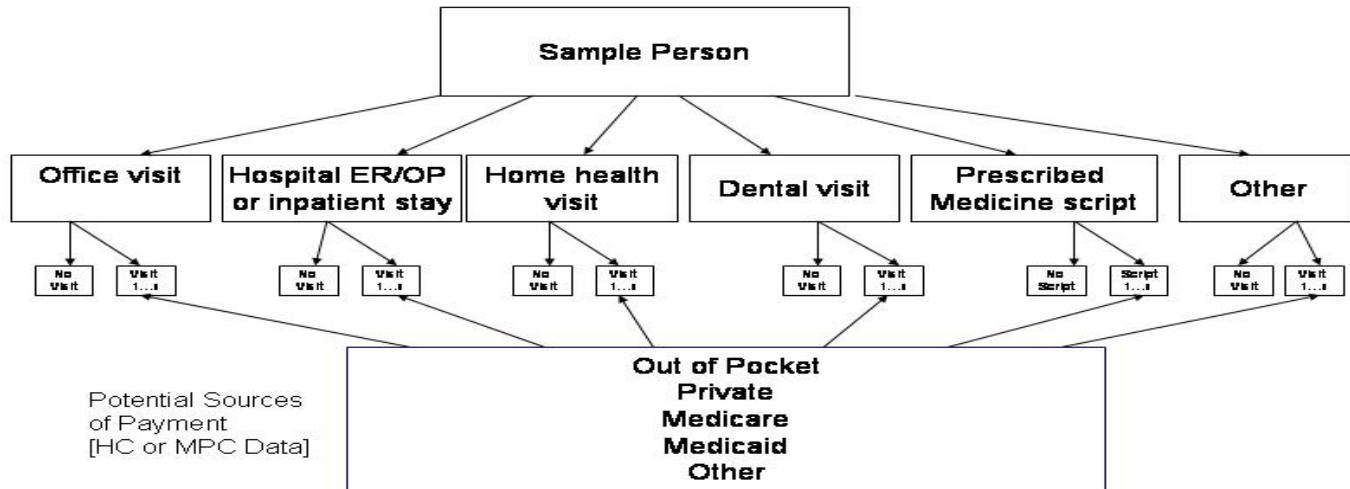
Sample Person

Office visit

Hospital ER/OP or inpatient stay

Home health visit

Dental visit

Prescribed Medicine script

Other

No Visit

Visit 1...n

No Visit

Visit 1...n

No Visit

Visit 1...n

No Visit

Visit 1...n

No Script

Script 1...n

No Visit

Visit 1...n

Potential Sources of Payment [HC or MPC Data]

Out of Pocket
Private
Medicare
Medicaid
Other